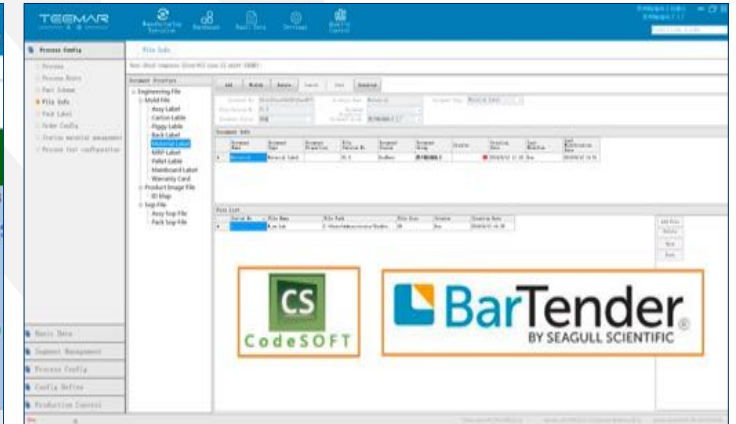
TEEMAR

Manufacturing Execution

Dashboard

Basic Data

Settings

Quality Control

Process Config

Process

Process Route

Part Scheme

File Info

Pack Label

Order Config

Station material management

Process tool configuration

File Info

Document Structure

Engineering File

Mold File

Assy Label

Carton Lable

Piggy Lable

Back Label

Material Label

MRP Label

Pallet Lable

Mainboard Label

Warranty Card

Product Image File

ID Map

Sop File

Assy Sop File

Pack Sop File

Add

Modify

Delete

Cancel

Save

Download

Document Info

Material Label

File List

Basic Data

Segment Management

Process Config

Config Define

Production Control

CS

CodeSOFT

BarTender

BY SEAGULL SCIENTIFIC